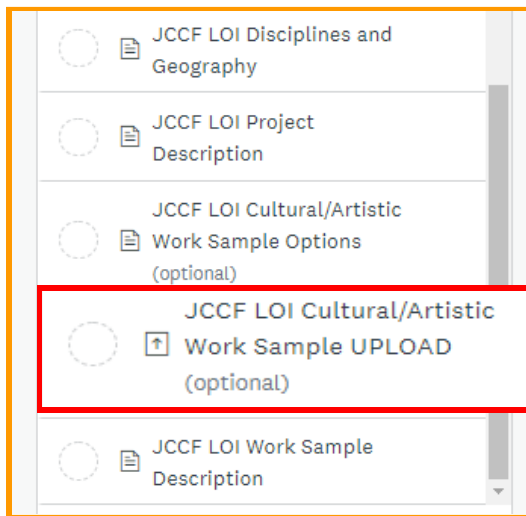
JCCF LOI Disciplines and Geography

JCCF LOI Project Description

JCCF LOI Cultural/Artistic Work Sample Options
(optional)

JCCF LOI Cultural/Artistic Work Sample UPLOAD
(optional)

JCCF LOI Work Sample Description